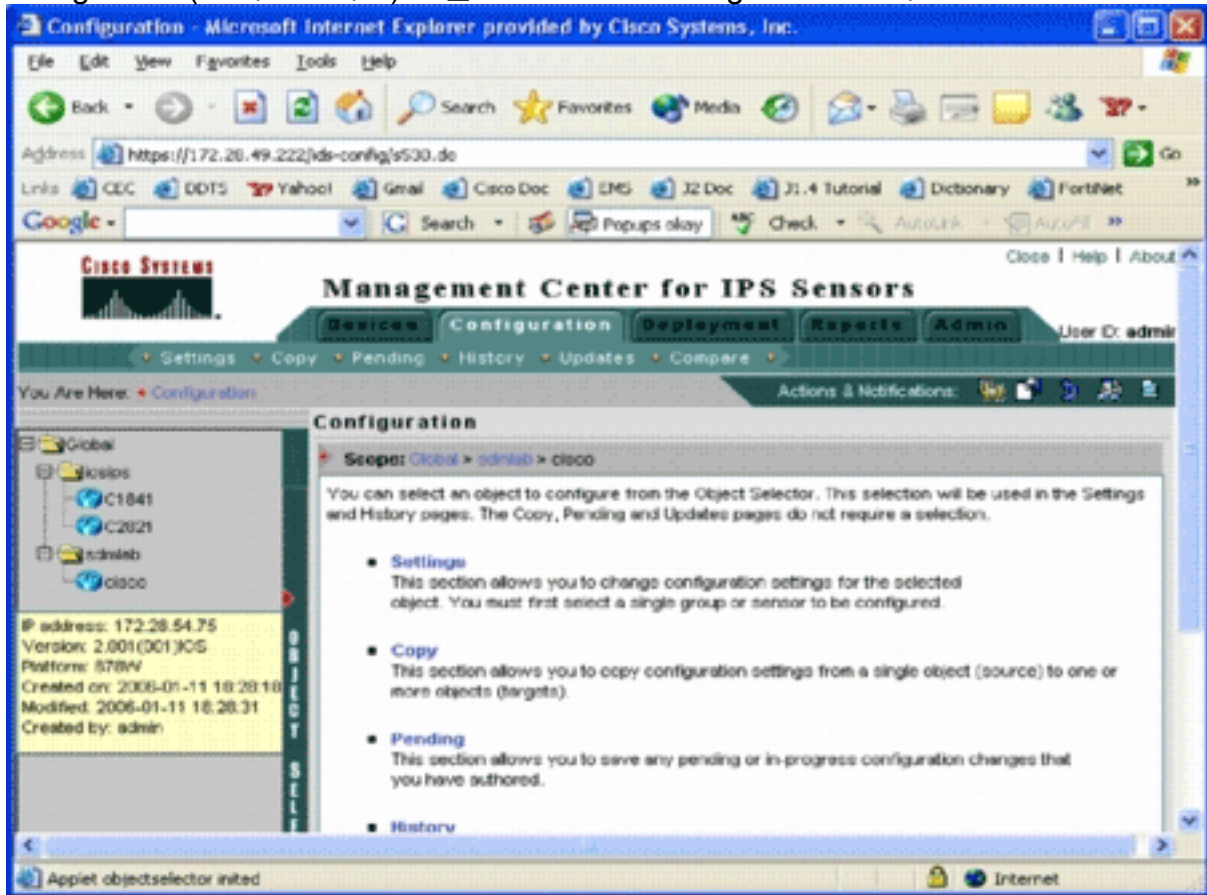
Configuration - Microsoft Internet Explorer provided by Cisco Systems, Inc.

File Edit View Favorites Tools Help

Back Search Favorites Media

Address https://172.28.49.222/ids-config/s530.do Go

Links CEC DDTS Yahoo! Gmail Cisco Doc EMS J2 Doc J1.4 Tutorial Dictionary FortiNet

Google Search Popups okay Check AutoLink AutoFill

CISCO SYSTEMS

Close | Help | About

Management Center for IPS Sensors

Devices Configuration Deployment Reports Admin

User ID: admin

Settings Copy Pending History Updates Compare

You Are Here: Configuration

Actions & Notifications:

Global
iosips
C1841
C2821
sdmlab
cisco

IP address: 172.28.54.75
Version: 2.001(001)IOS
Platform: 878W
Created on: 2006-01-11 18:28:18
Modified: 2006-01-11 18:28:31
Created by: admin

OBJECT SELE

Configuration

Scope: Global > sdmlab > cisco

You can select an object to configure from the Object Selector. This selection will be used in the Settings and History pages. The Copy, Pending and Updates pages do not require a selection.

Settings
This section allows you to change configuration settings for the selected object. You must first select a single group or sensor to be configured.

Copy
This section allows you to copy configuration settings from a single object (source) to one or more objects (targets).

Pending
This section allows you to save any pending or in-progress configuration changes that you have authored.

History

Applet objectselector inited

Internet